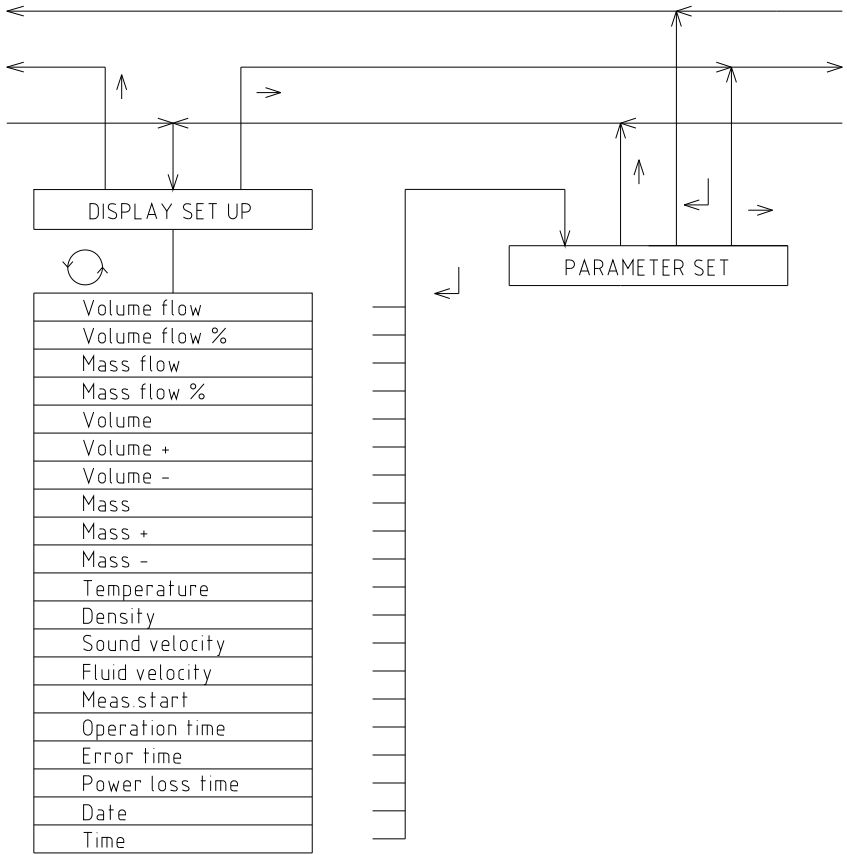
DISPLAY SET UP

PARAMETER SET

Volume flow
Volume flow %
Mass flow
Mass flow %
Volume
Volume +
Volume -
Mass
Mass +
Mass -
Temperature
Density
Sound velocity
Fluid velocity
Meas.start
Operation time
Error time
Power loss time
Date
Time